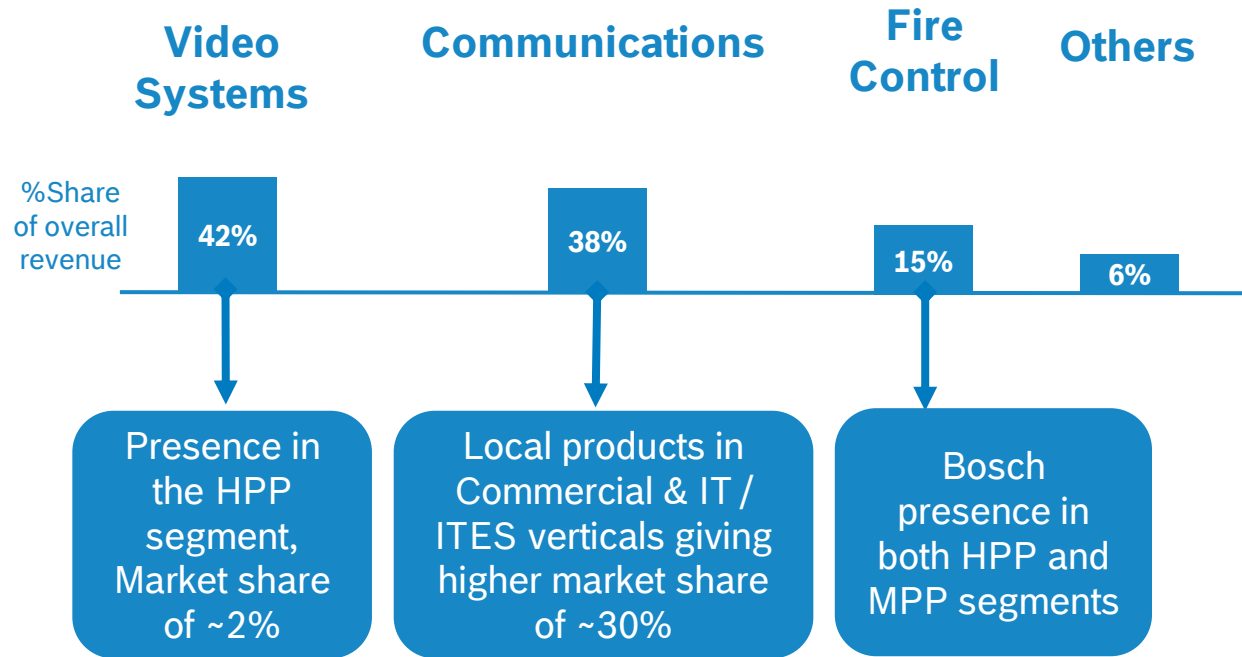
Video Systems

Communications

Fire Control

Others

%Share of overall revenue

42%

38%

15%

6%

Presence in the HPP segment, Market share of ~2%

Local products in Commercial & IT / ITES verticals giving higher market share of ~30%

Bosch presence in both HPP and MPP segments